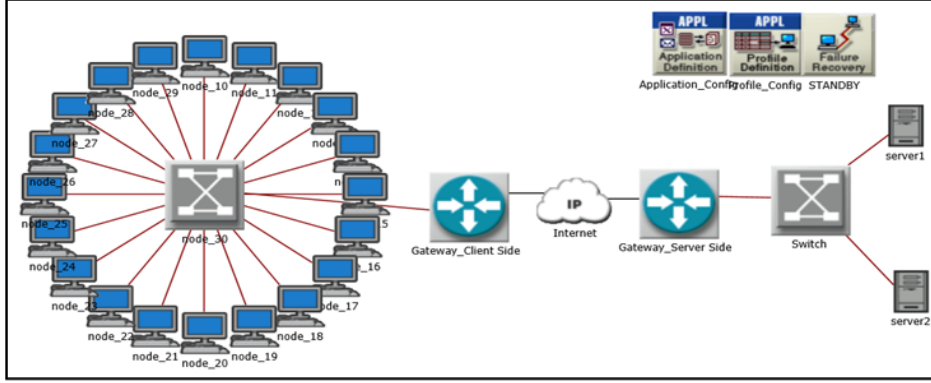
APPL
Application Definition
APPL
Profile Definition
Failure Recovery
Application_Config
Profile_Config
STANDBY

node_29
node_10
node_11
node_28
node_27
node_26
node_25
node_24
node_23
node_22
node_21
node_20
node_19
node_18
node_17
node_16
node_30
Gateway_Client Side
IP
Internet
Gateway_Server Side
Switch
server1
server2